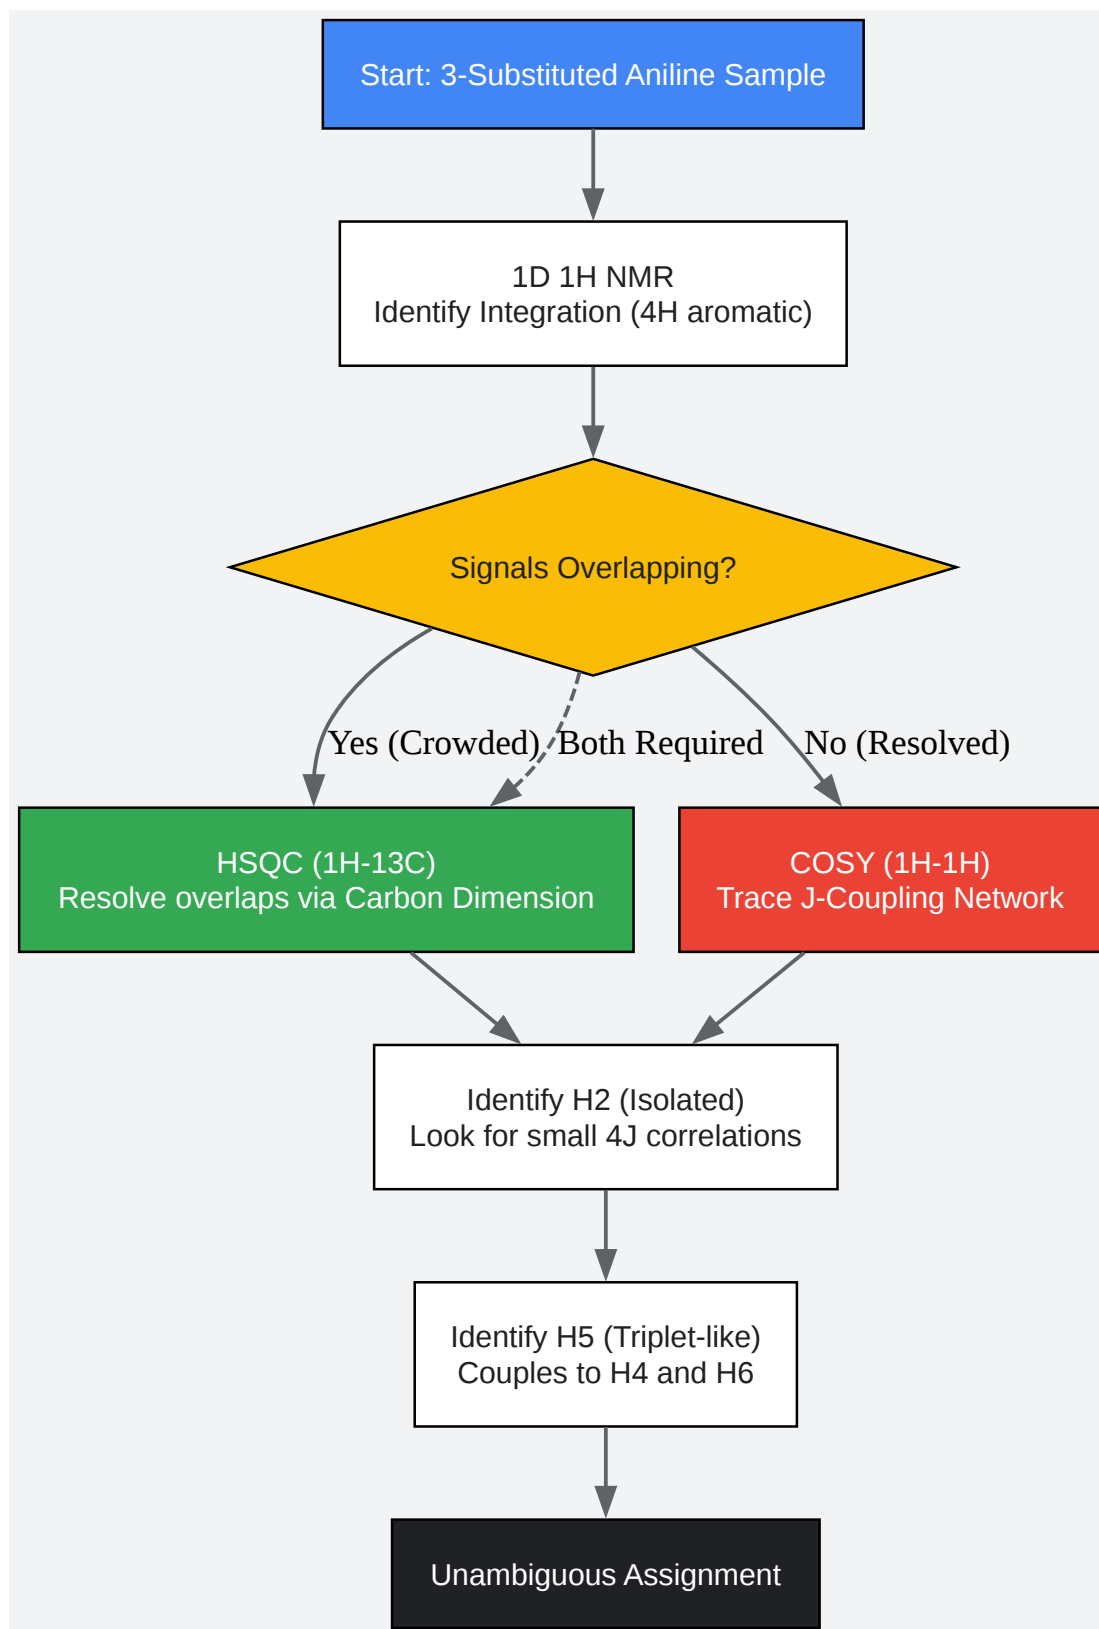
Start: 3-Substituted Aniline Sample

1D 1H NMR
Identify Integration (4H aromatic)

Signals Overlapping?

Yes (Crowded)

Both Required

No (Resolved)

HSQC (1H-13C)
Resolve overlaps via Carbon Dimension

COSY (1H-1H)
Trace J-Coupling Network

Identify H2 (Isolated)
Look for small 4J correlations

Identify H5 (Triplet-like)
Couples to H4 and H6

Unambiguous Assignment